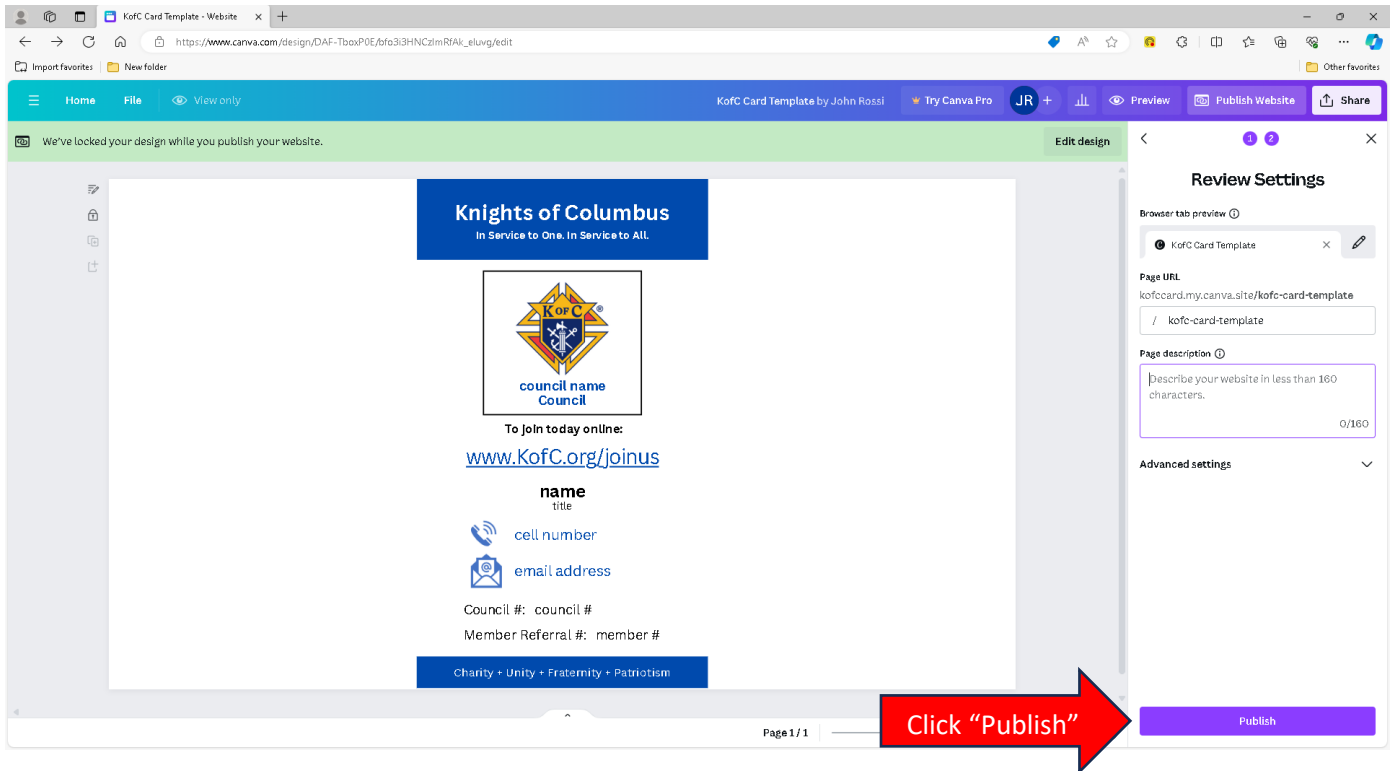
KofC Card Template - Website

https://www.canva.com/design/DAF-TboxP0E/bfo3i3HNCzlmRfAk_eluvg/edit

Import favorites | New folder | Other favorites

Home File View only KofC Card Template by John Rossi Try Canva Pro JR Preview Publish Website Share

We've locked your design while you publish your website. Edit design

Knights of Columbus
In Service to One. In Service to All.

K of C

council name
Council

To join today online:

www.KofC.org/joinus

name
title

cell number

email address

Council #: council #

Member Referral #: member #

Charity + Unity + Fraternity + Patriotism

Page 1 / 1

1 2

Review Settings

Browser tab preview

KofC Card Template

Page URL

kofccard.my.canva.site/kofc-card-template

/ kofc-card-template

Page description

Describe your website in less than 160 characters.

0/160

Advanced settings

Click "Publish"

Publish